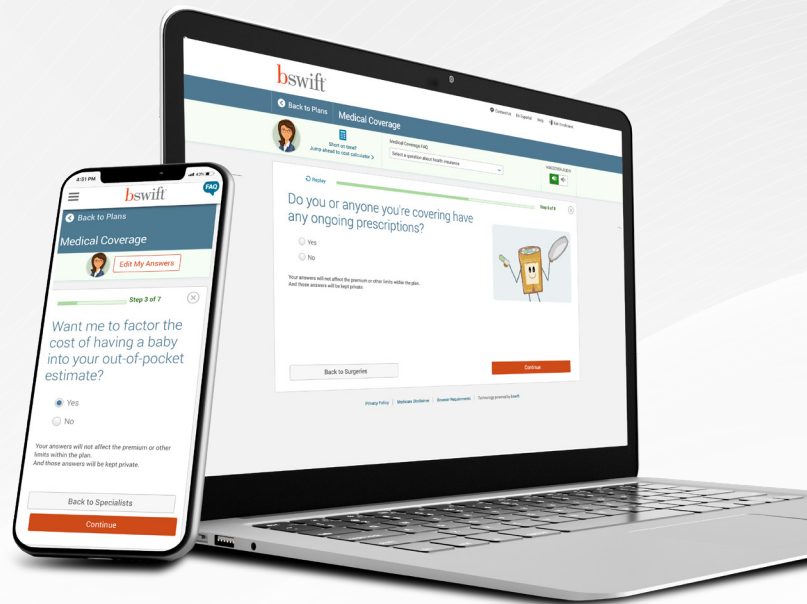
bswift

Back to Plans
Medical Coverage

Short on time?
Jump ahead to cost calculator >

Medical Coverage FAQ
Select a question about health insurance

Replay

Step 6 of 8

Do you or anyone you're covering have any ongoing prescriptions?

Yes
No

Your answers will not affect the premium or other limits within the plan.
And those answers will be kept private.

Back to Surgeries
Continue

Privacy Policy | Medicare Disclaimer | Browser Requirements | Technology powered by bswift

4:31 PM
bswift
FAQ
Back to Plans
Medical Coverage
Edit My Answers
Step 3 of 7
Want me to factor the cost of having a baby into your out-of-pocket estimate?
Yes
No
Your answers will not affect the premium or other limits within the plan.
And those answers will be kept private.
Back to Specialists
Continue